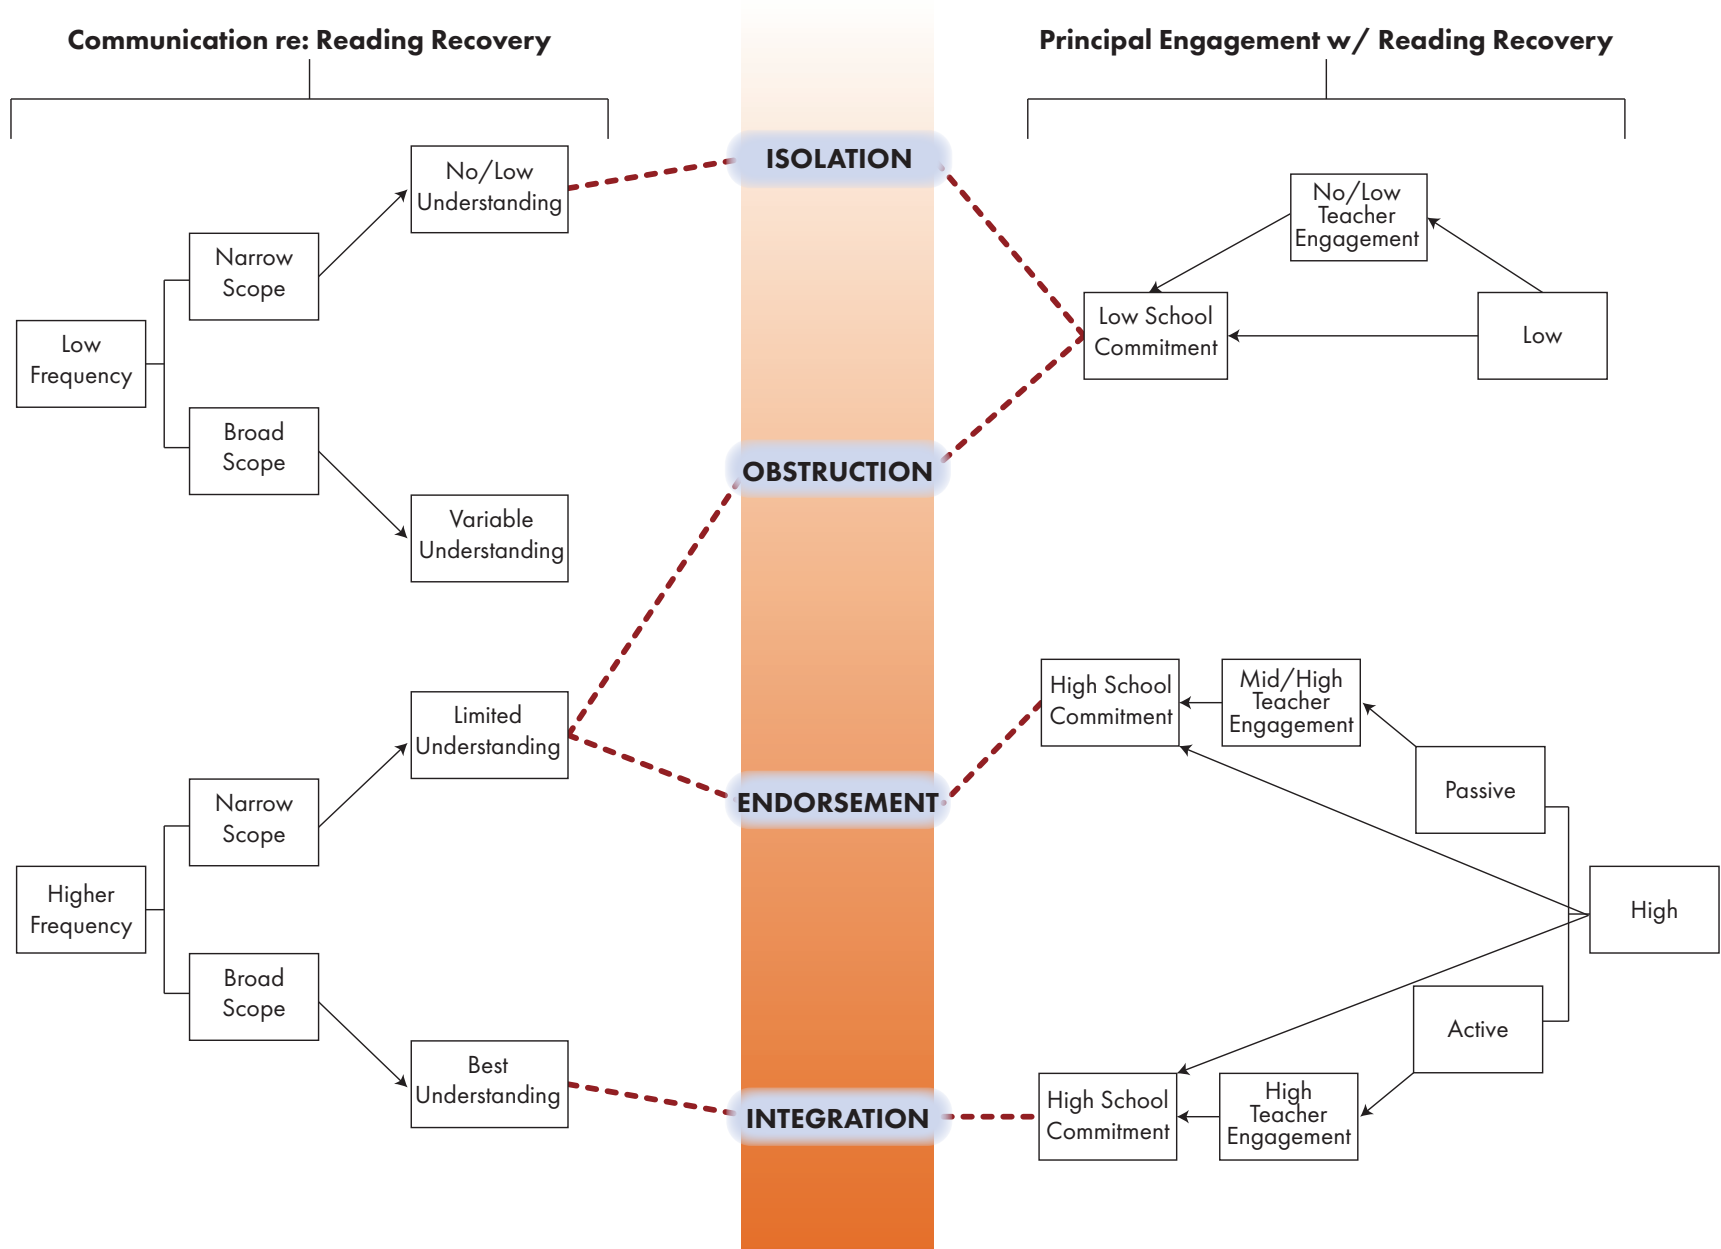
Communication re: Reading Recovery

Principal Engagement w/ Reading Recovery

ISOLATION

No/Low Understanding

Narrow Scope

Low Frequency

Broad Scope

Variable Understanding

No/Low Teacher Engagement

Low School Commitment

Low

OBSTRUCTION

Limited Understanding

Narrow Scope

Higher Frequency

Broad Scope

Best Understanding

ENDORSEMENT

High School Commitment

Mid/High Teacher Engagement

Passive

High

Active

INTEGRATION

High School Commitment

High Teacher Engagement